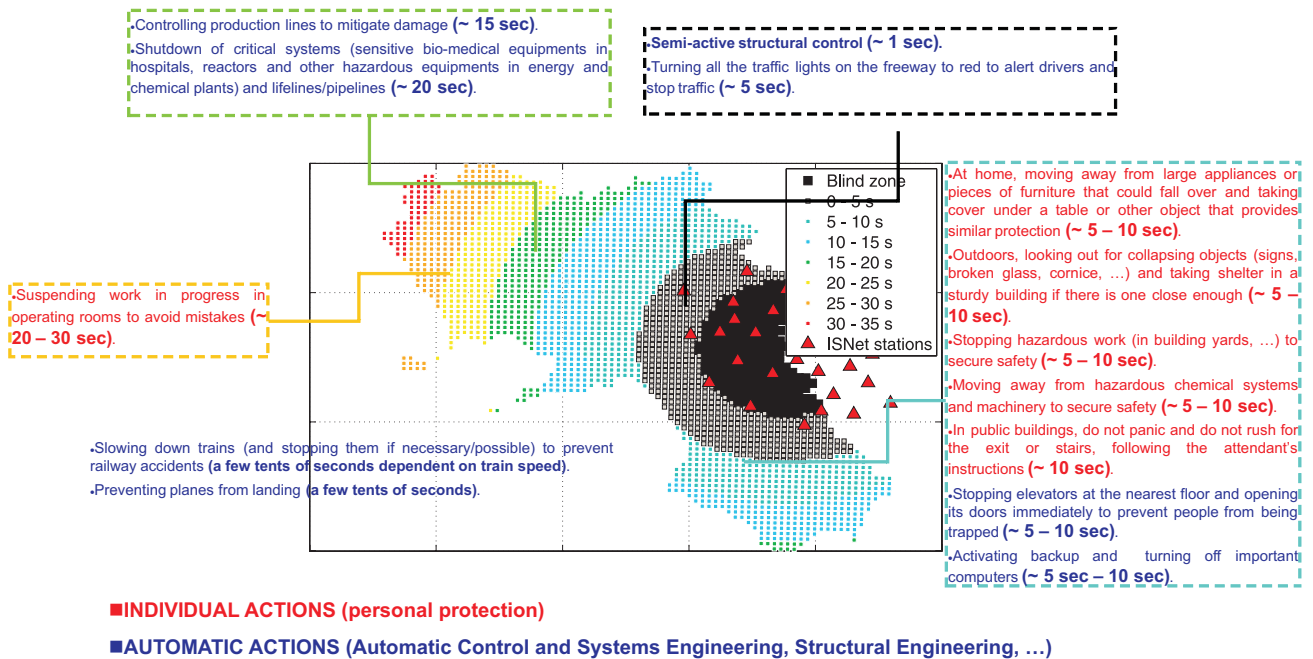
•Controlling production lines to mitigate damage **(~ 15 sec)**.
•Shutdown of critical systems (sensitive bio-medical equipments in hospitals, reactors and other hazardous equipments in energy and chemical plants) and lifelines/pipelines **(~ 20 sec)**.

•**Semi-active structural control (~ 1 sec).**
•Turning all the traffic lights on the freeway to red to alert drivers and stop traffic **(~ 5 sec)**.

| | |
|---|---|
| ■ | Blind zone |
| ▪ | 0 - 5 s |
| ▪ | 5 - 10 s |
| ▪ | 10 - 15 s |
| ▪ | 15 - 20 s |
| ▪ | 20 - 25 s |
| ▪ | 25 - 30 s |
| ▪ | 30 - 35 s |
| ▲ | ISNet stations |

•Suspending work in progress in operating rooms to avoid mistakes **(~ 20 – 30 sec)**.

•At home, moving away from large appliances or pieces of furniture that could fall over and taking cover under a table or other object that provides similar protection **(~ 5 – 10 sec)**.
•Outdoors, looking out for collapsing objects (signs, broken glass, cornice, …) and taking shelter in a sturdy building if there is one close enough **(~ 5 – 10 sec)**.
•Stopping hazardous work (in building yards, …) to secure safety **(~ 5 – 10 sec)**.
•Moving away from hazardous chemical systems and machinery to secure safety **(~ 5 – 10 sec)**.
•In public buildings, do not panic and do not rush for the exit or stairs, following the attendant's instructions **(~ 10 sec)**.
•Stopping elevators at the nearest floor and opening its doors immediately to prevent people from being trapped **(~ 5 – 10 sec)**.
•Activating backup and turning off important computers **(~ 5 sec – 10 sec)**.

•Slowing down trains (and stopping them if necessary/possible) to prevent railway accidents **(a few tents of seconds dependent on train speed)**.
•Preventing planes from landing **(a few tents of seconds)**.

■INDIVIDUAL ACTIONS (personal protection)
■AUTOMATIC ACTIONS (Automatic Control and Systems Engineering, Structural Engineering, …)